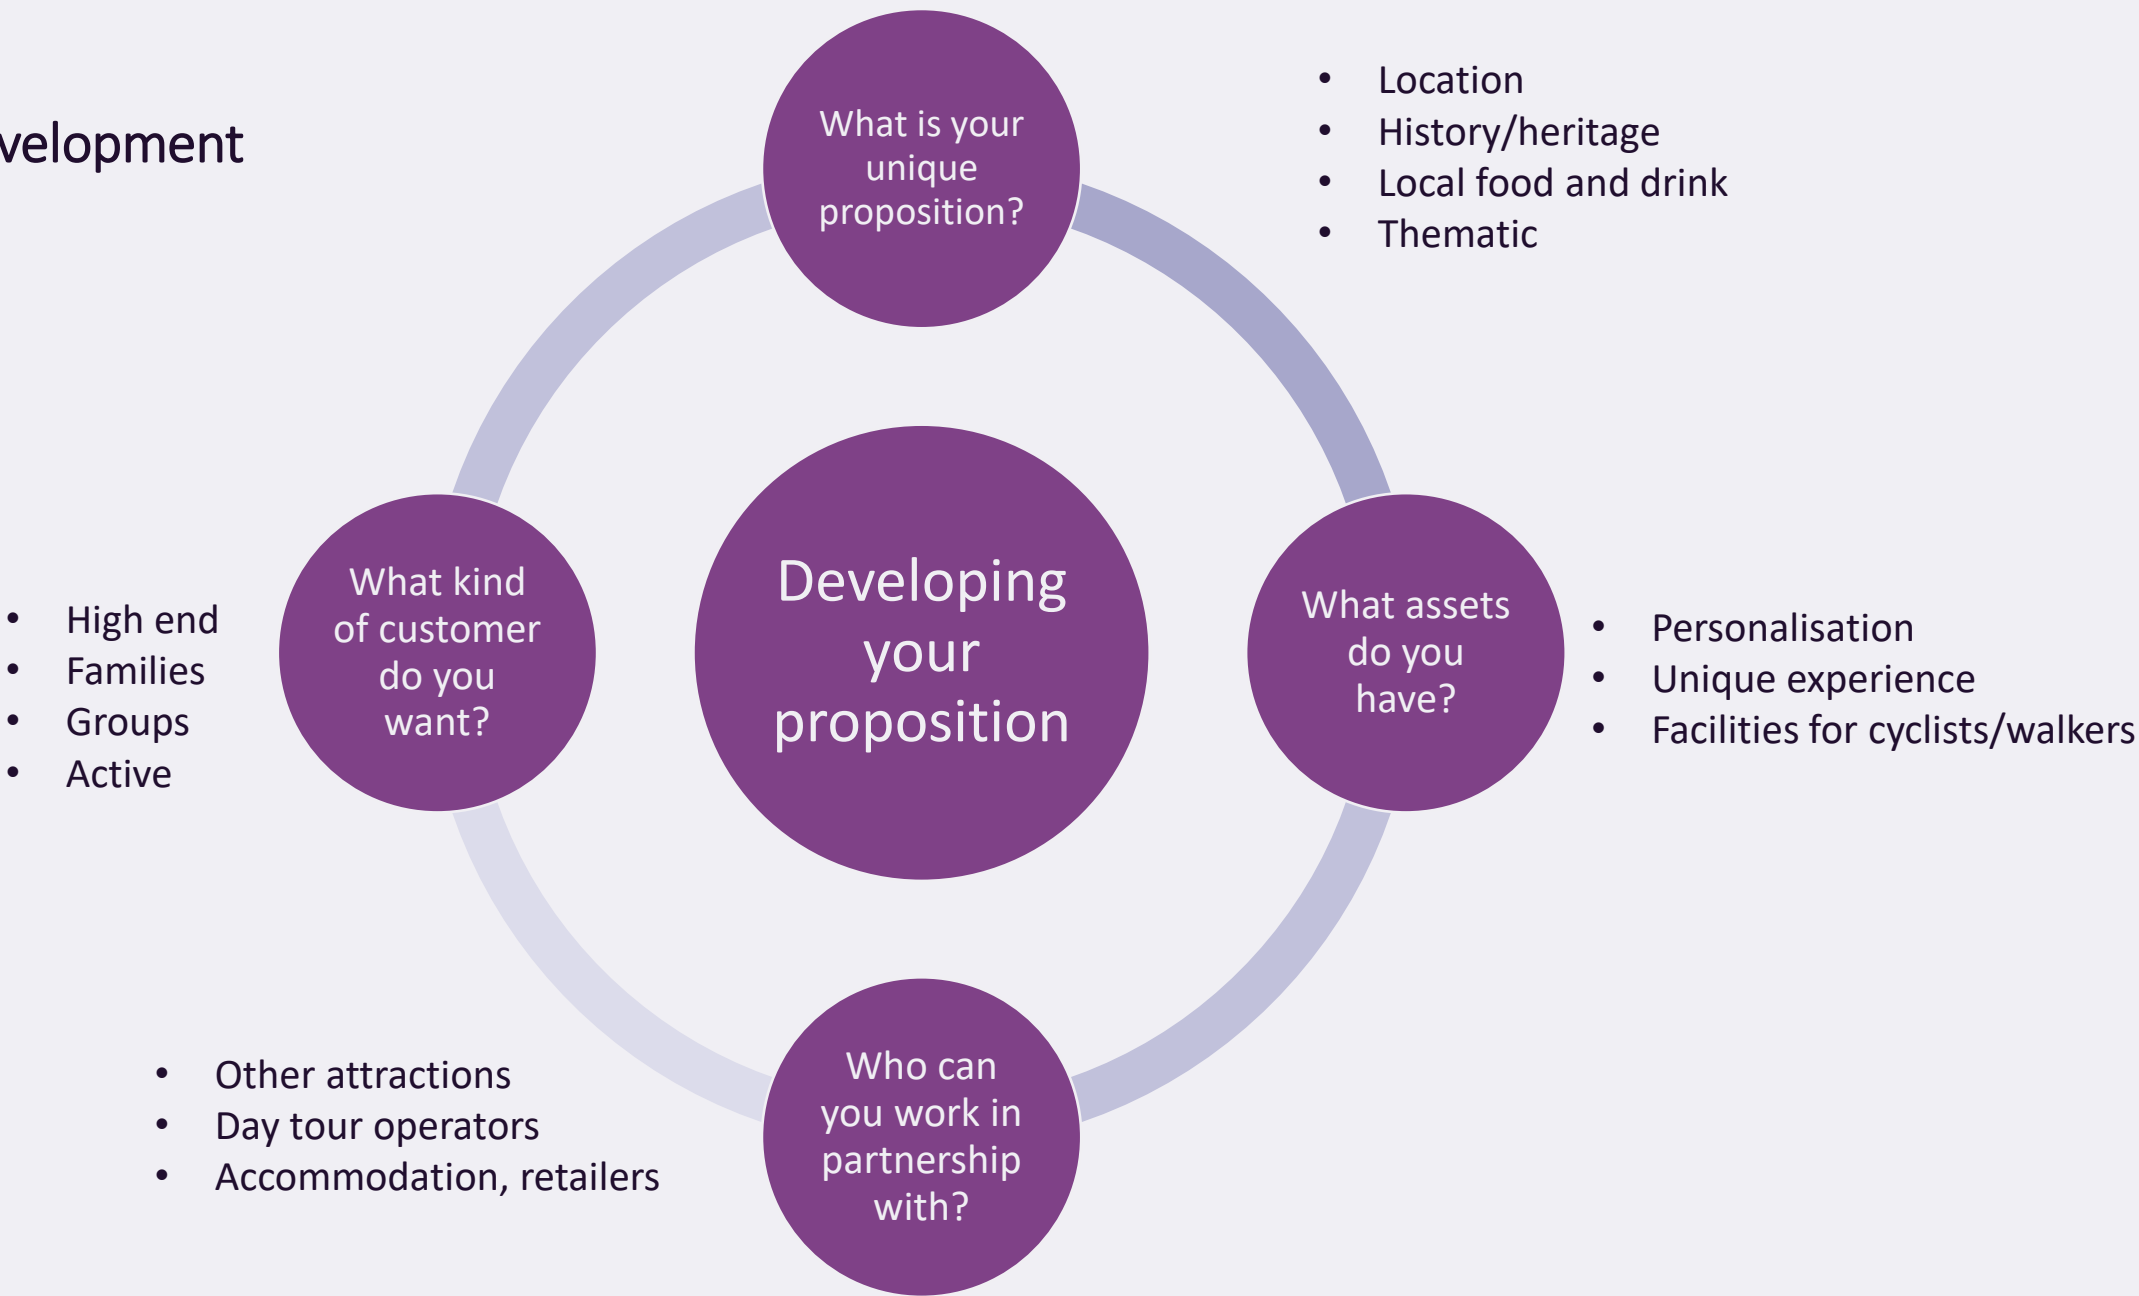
velopment

What is your unique proposition?

- Location
- History/heritage
- Local food and drink
- Thematic

- High end
- Families
- Groups
- Active

What kind of customer do you want?

Developing your proposition

What assets do you have?

- Personalisation
- Unique experience
- Facilities for cyclists/walkers

- Other attractions
- Day tour operators
- Accommodation, retailers

Who can you work in partnership with?